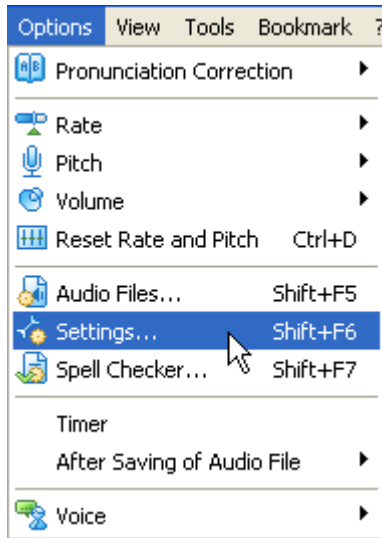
Options View Tools Bookmark ?

Pronunciation Correction

Rate
Pitch
Volume
Reset Rate and Pitch Ctrl+D

Audio Files... Shift+F5
Settings... Shift+F6
Spell Checker... Shift+F7

Timer
After Saving of Audio File

Voice